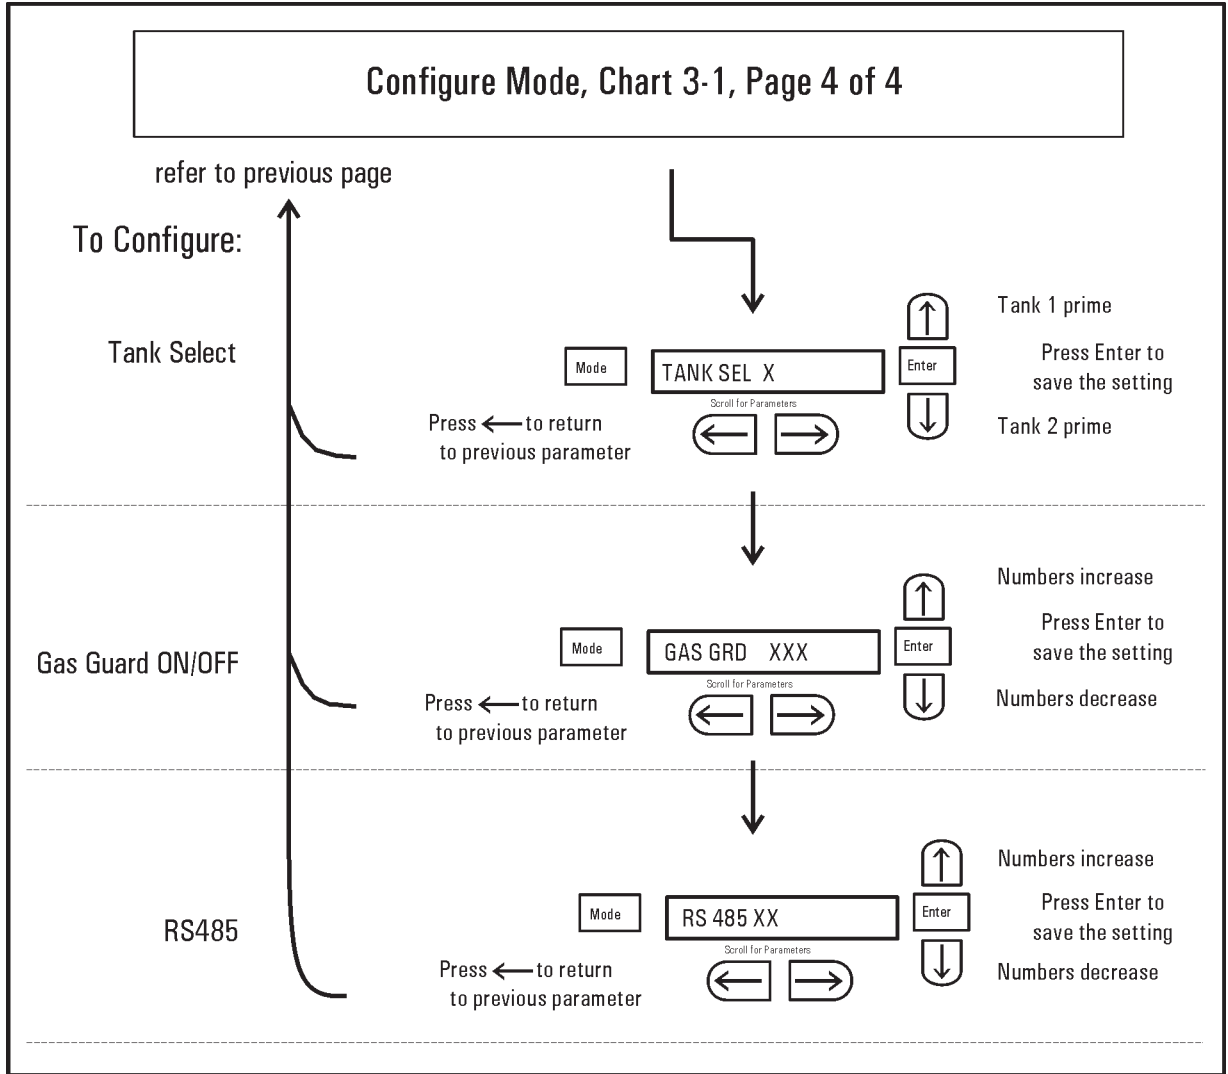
Configure Mode, Chart 3-1, Page 4 of 4

refer to previous page

To Configure:

Tank Select

Mode

TANK SEL X

Scroll for Parameters

Enter

Tank 1 prime

Press Enter to save the setting

Tank 2 prime

Press ⟵ to return to previous parameter

Gas Guard ON/OFF

Mode

GAS GRD XXX

Scroll for Parameters

Enter

Numbers increase

Press Enter to save the setting

Numbers decrease

Press ⟵ to return to previous parameter

RS485

Mode

RS 485 XX

Scroll for Parameters

Enter

Numbers increase

Press Enter to save the setting

Numbers decrease

Press ⟵ to return to previous parameter